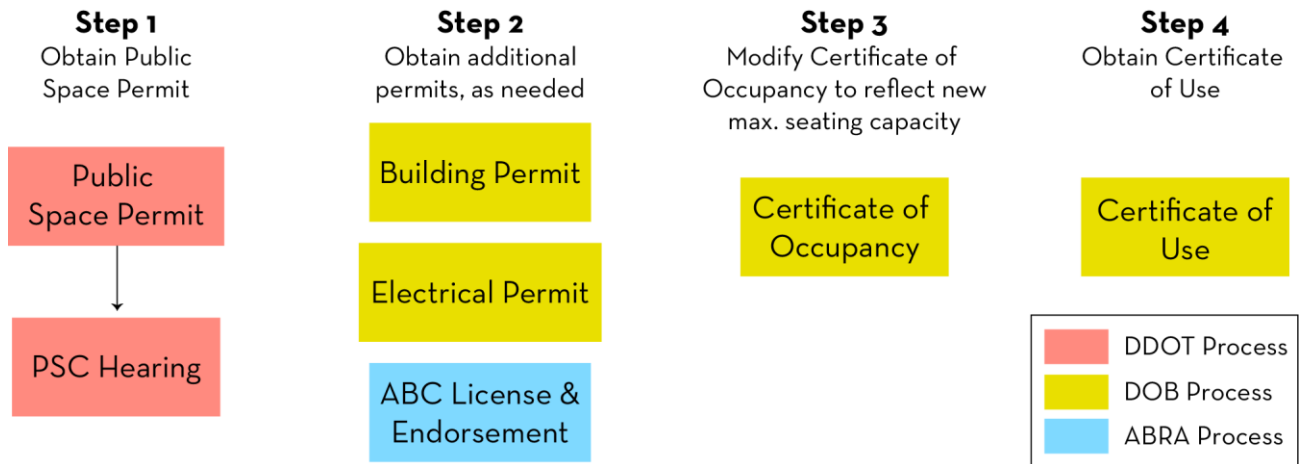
Step 1
Obtain Public Space Permit

Public Space Permit

PSC Hearing

Step 2
Obtain additional permits, as needed

Building Permit

Electrical Permit

ABC License & Endorsement

Step 3
Modify Certificate of Occupancy to reflect new max. seating capacity

Certificate of Occupancy

Step 4
Obtain Certificate of Use

Certificate of Use

DDOT Process
DOB Process
ABRA Process